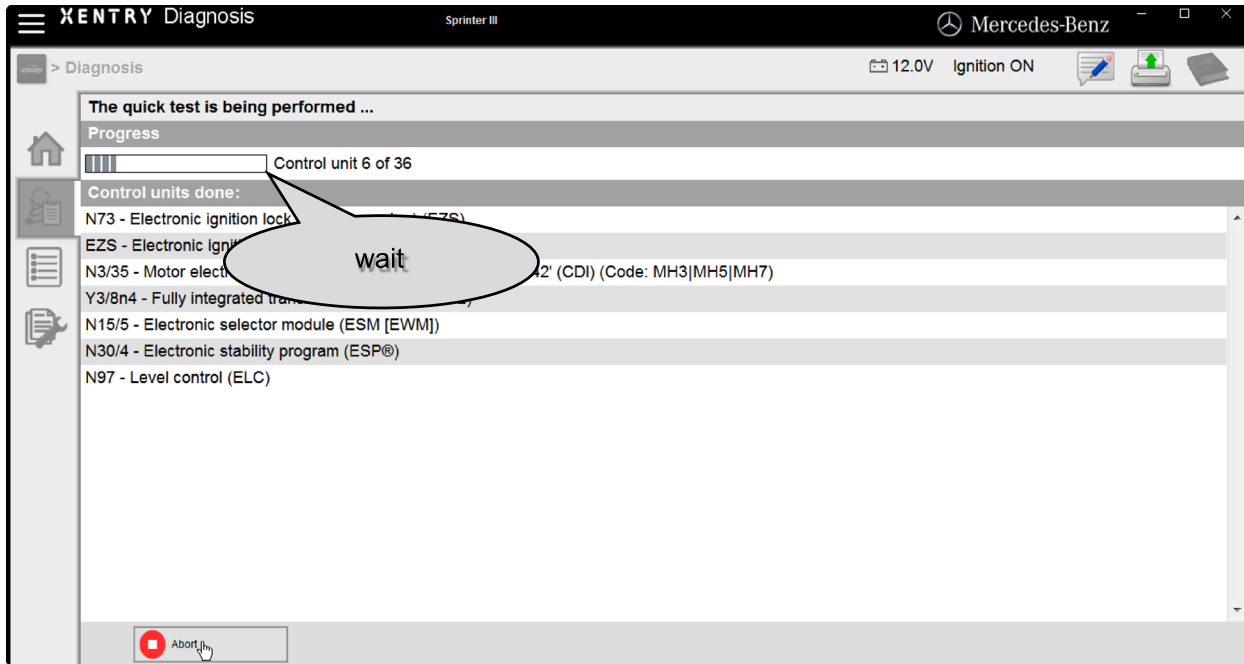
XENTRY Diagnosis

Sprinter III

Mercedes-Benz

> Diagnosis

12.0V Ignition ON

The quick test is being performed ...

Progress

Control unit 6 of 36

Control units done:

N73 - Electronic ignition lock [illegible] (EZS)

EZS - Electronic igni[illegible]

N3/35 - Motor elect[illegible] 42' (CDI) (Code: MH3|MH5|MH7)

Y3/8n4 - Fully integrated trans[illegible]

N15/5 - Electronic selector module (ESM [EWM])

N30/4 - Electronic stability program (ESP®)

N97 - Level control (ELC)

wait

Abort